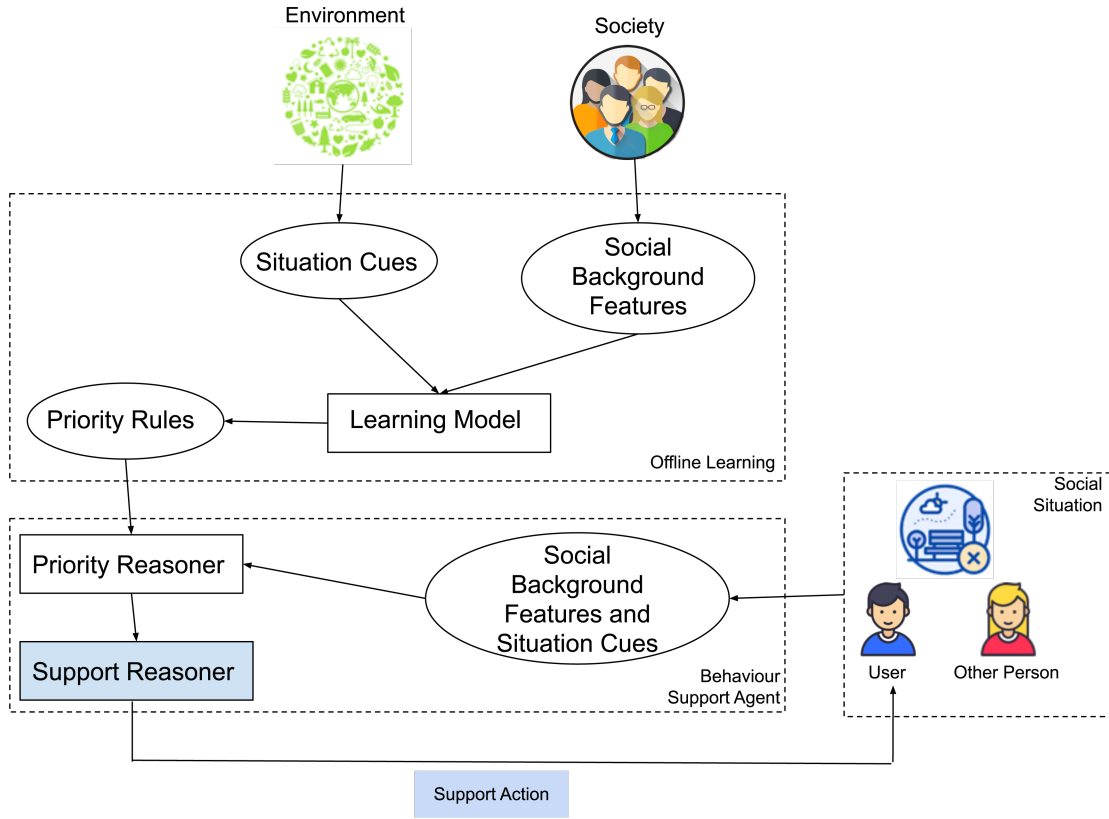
Environment

Society

Situation Cues

Social Background Features

Priority Rules

Learning Model

Offline Learning

Social Situation

Priority Reasoner

Social Background Features and Situation Cues

Support Reasoner

Behaviour Support Agent

User

Other Person

Support Action